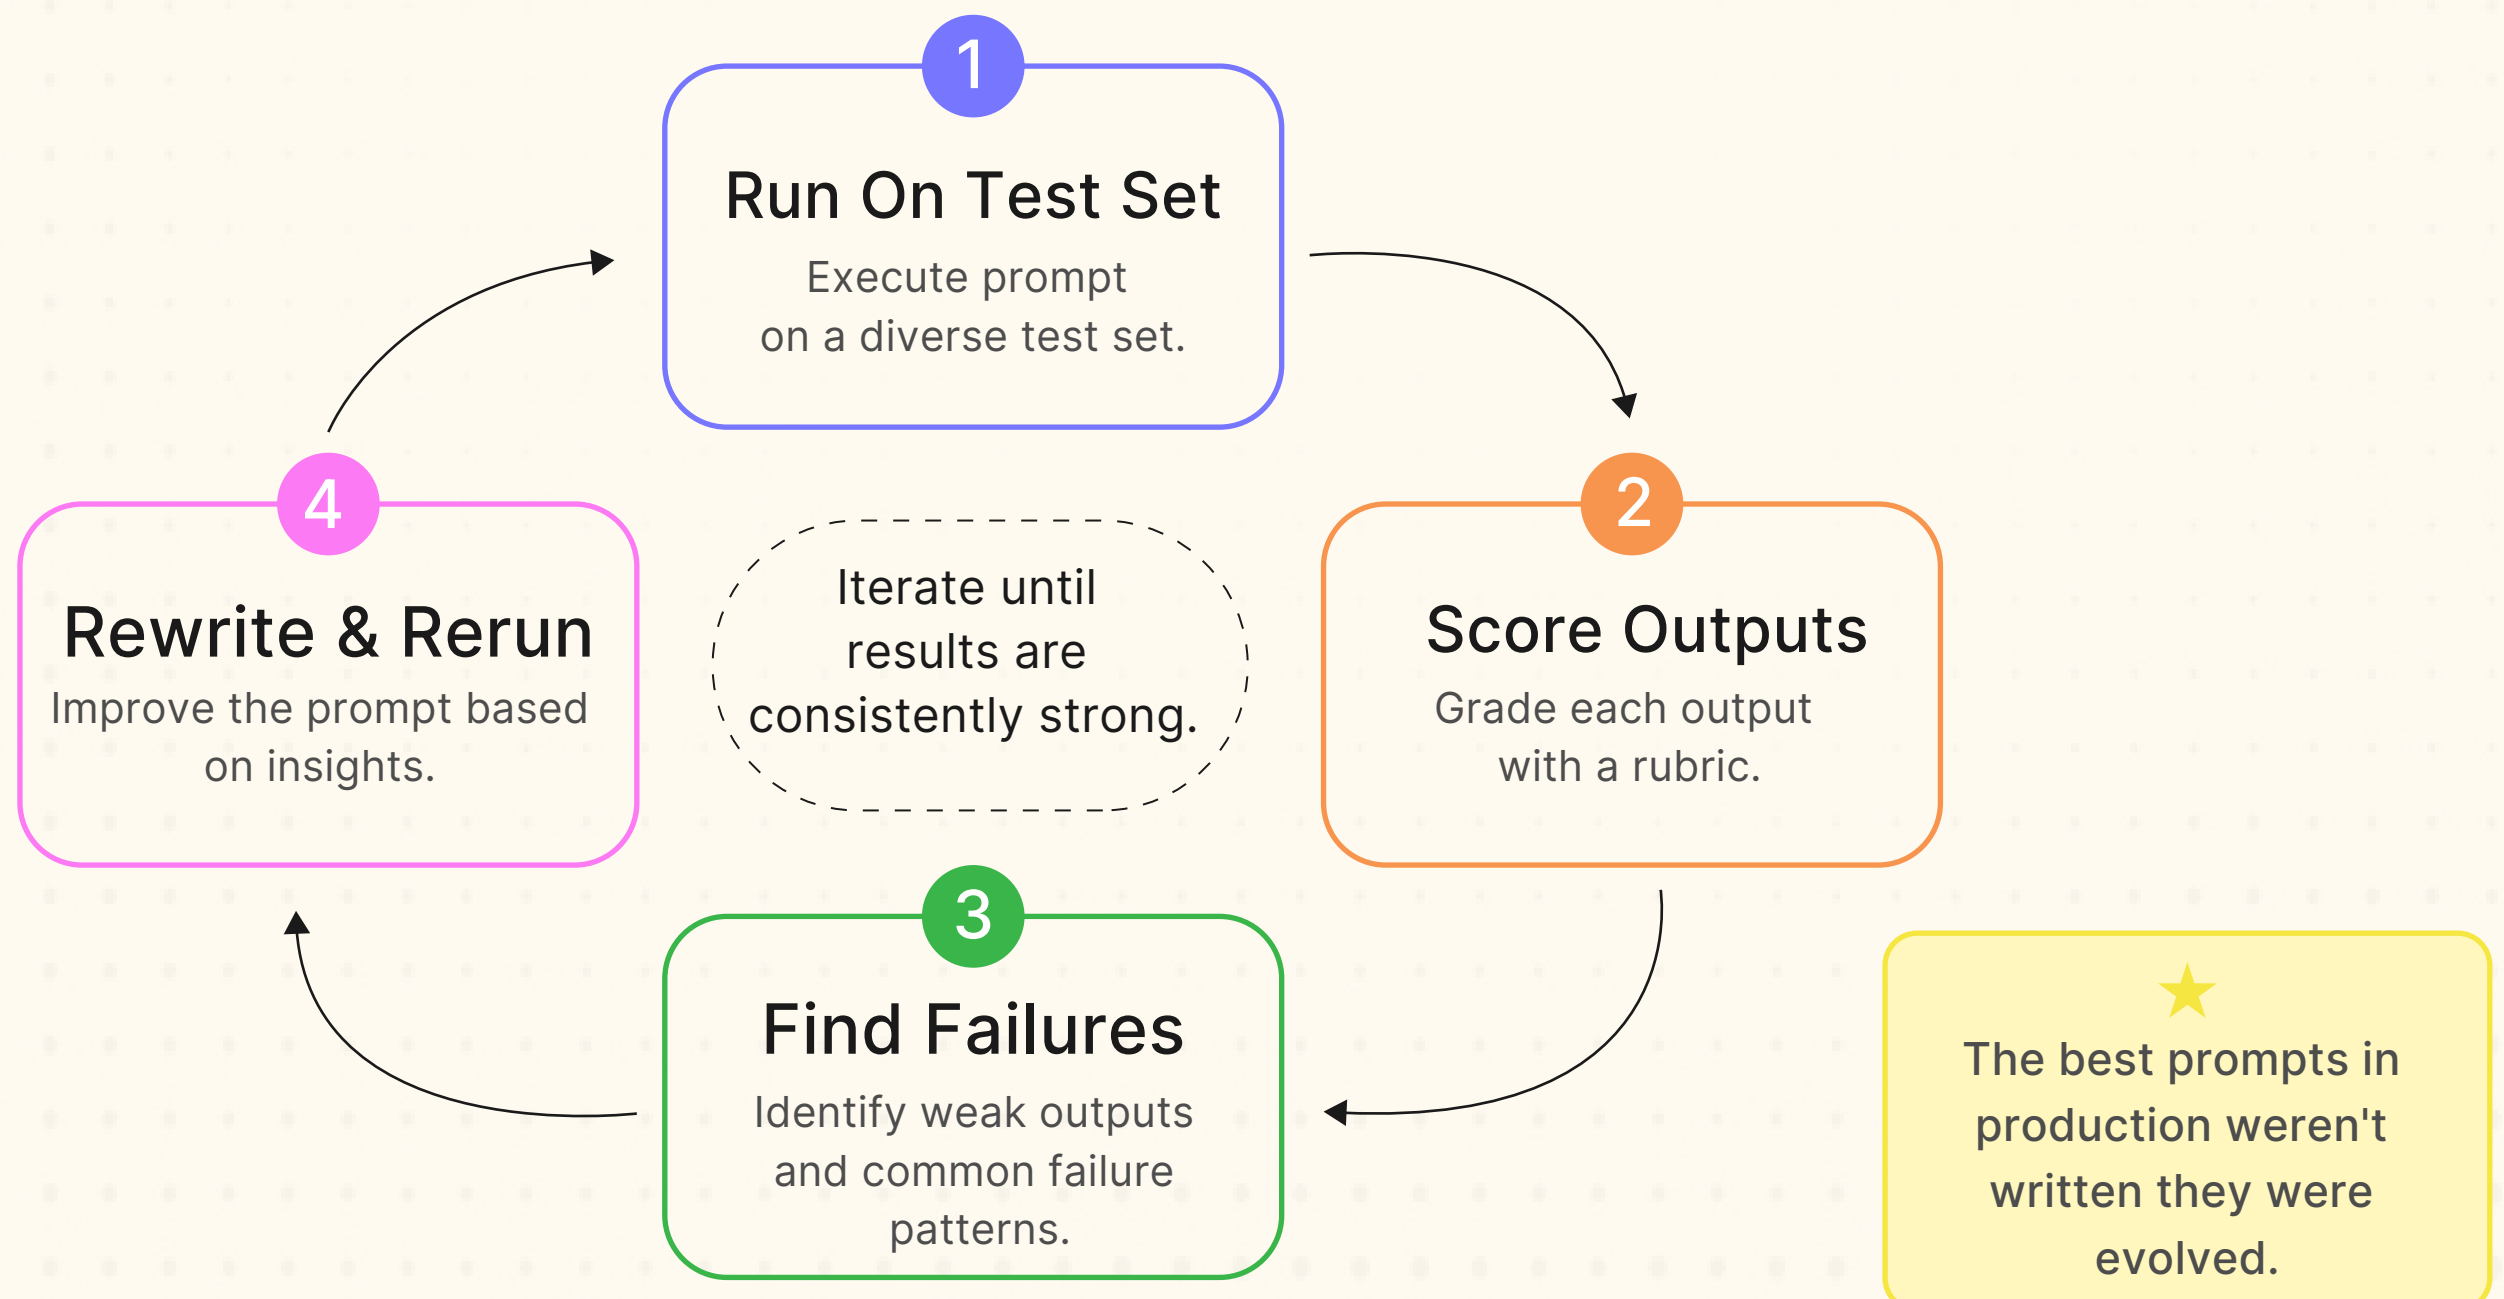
1
Run On Test Set
Execute prompt on a diverse test set.

4
Rewrite & Rerun
Improve the prompt based on insights.

Iterate until results are consistently strong.

2
Score Outputs
Grade each output with a rubric.

3
Find Failures
Identify weak outputs and common failure patterns.

★
The best prompts in production weren't written they were evolved.